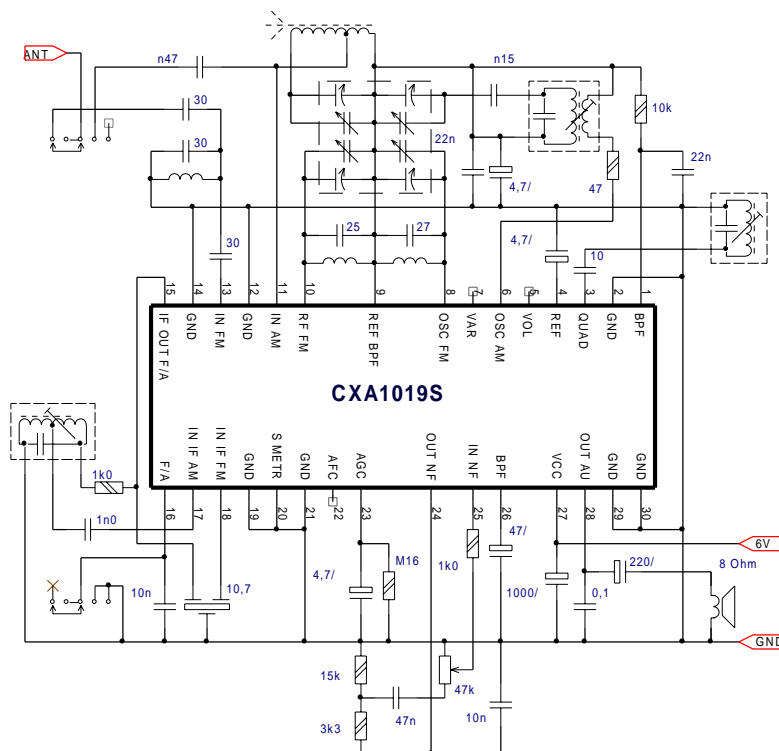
ANT
n47
n15
30
30
10k
22n
22n
4,7/
47
30
25
27
4,7/
10
15 14 13 12 11 10 9 8 7 6 5 4 3 2 1
IF OUT F/A
GND
IN FM
GND
IN AM
RF FM
REF BPF
OSC FM
VAR
OSC AM
VOL
REF
QUAD
GND
BPF
CXA1019S
F/A
IN IF AM
IN IF FM
GND
S METR
GND
AFC
AGC
OUT NF
IN NF
BPF
VCC
OUT AU
GND
GND
1k0
16 17 18 19 20 21 22 23 24 25 26 27 28 29 30
1n0
47/
6V
M16
1k0
220/
8 Ohm
4,7/
10n
10,7
1000/
0,1
GND
15k
47k
3k3
47n
10n